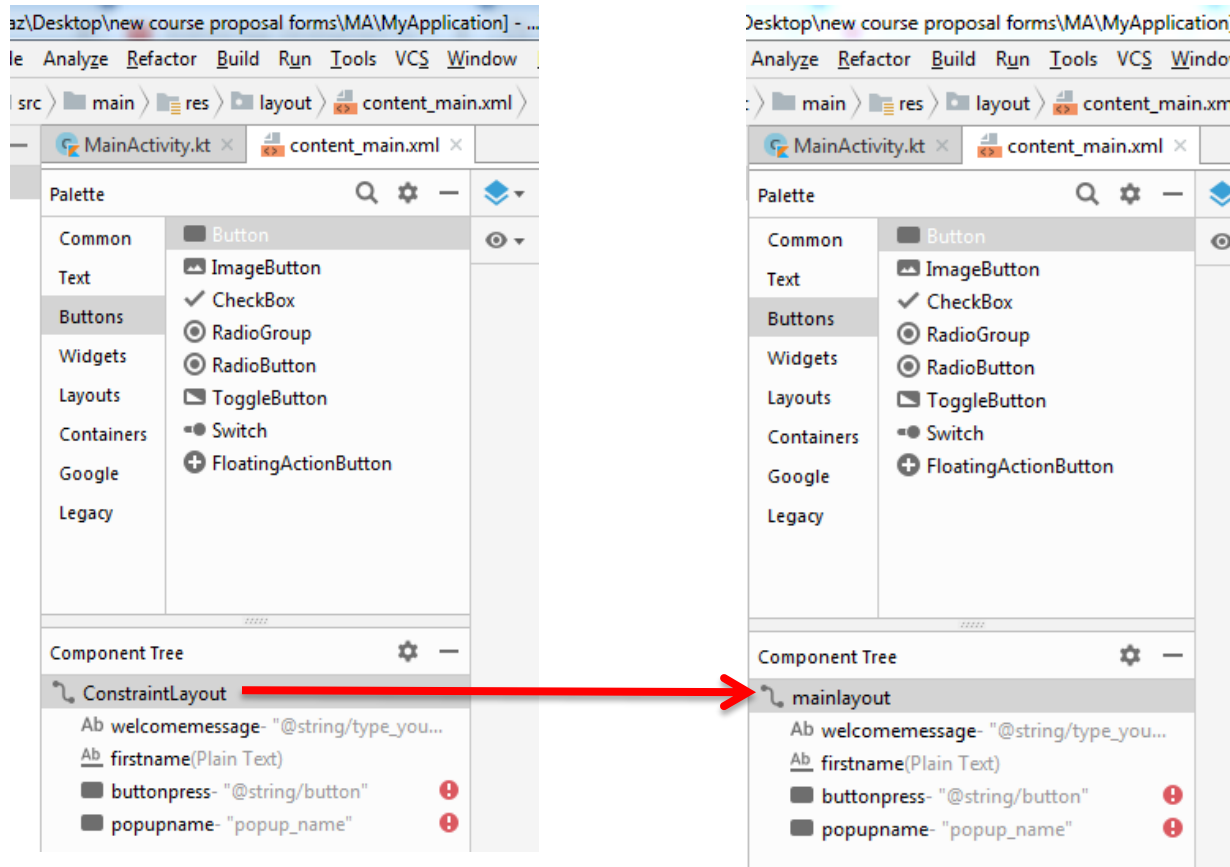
az\Desktop\new course proposal forms\MA\MyApplication] - ...

le Analyze Refactor Build Run Tools VCS Window

src main res layout content_main.xml

MainActivity.kt × content_main.xml ×

Palette

Common
Text
Buttons
Widgets
Layouts
Containers
Google
Legacy

Button
ImageButton
CheckBox
RadioGroup
RadioButton
ToggleButton
Switch
FloatingActionButton

Component Tree

ConstraintLayout
Ab welcomemessage- "@string/type_you...
Ab firstname(Plain Text)
buttonpress- "@string/button"
popupname- "popup_name"

Desktop\new course proposal forms\MA\MyApplication]

Analyze Refactor Build Run Tools VCS Windo

main res layout content_main.xm

MainActivity.kt × content_main.xml ×

Palette

Common
Text
Buttons
Widgets
Layouts
Containers
Google
Legacy

Button
ImageButton
CheckBox
RadioGroup
RadioButton
ToggleButton
Switch
FloatingActionButton

Component Tree

mainlayout
Ab welcomemessage- "@string/type_you...
Ab firstname(Plain Text)
buttonpress- "@string/button"
popupname- "popup_name"